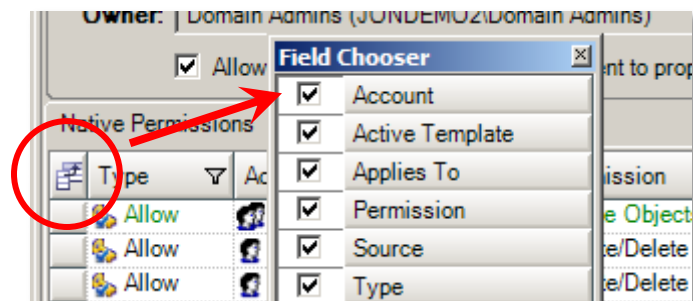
Owner: Domain Admins (JUNDEMO2\Domain Admins)

Allow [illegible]ent to prop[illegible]

Native Permissions

Type
Ac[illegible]
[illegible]ission

Allow
Allow
Allow

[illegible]e Object
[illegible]te/Delete
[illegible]te/Delete

Field Chooser

Account
Active Template
Applies To
Permission
Source
Type